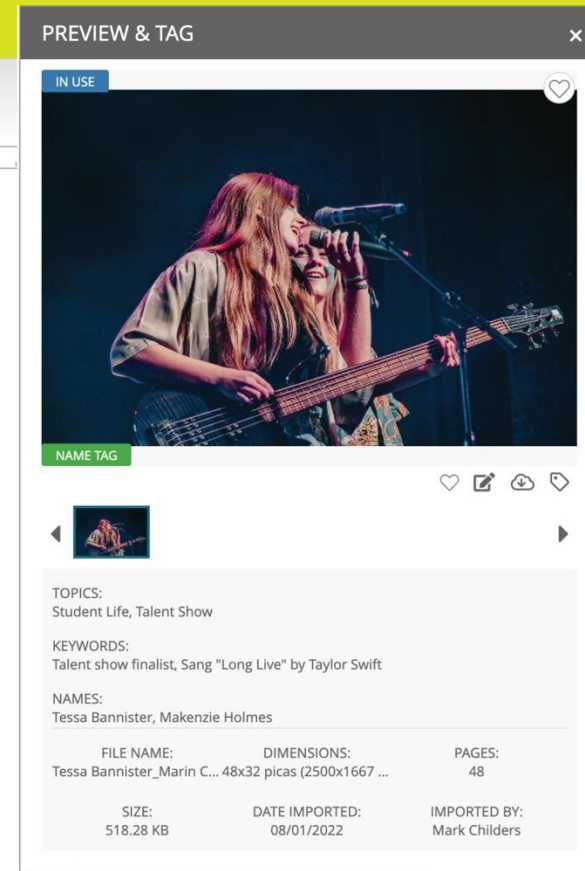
PREVIEW & TAG ×

IN USE

NAME TAG

TOPICS:
Student Life, Talent Show

KEYWORDS:
Talent show finalist, Sang "Long Live" by Taylor Swift

NAMES:
Tessa Bannister, Makenzie Holmes

| FILE NAME: | DIMENSIONS: | PAGES: |
|---|---|---|
| Tessa Bannister_Marin C... | 48x32 picas (2500x1667 ... | 48 |
| SIZE: | DATE IMPORTED: | IMPORTED BY: |
| 518.28 KB | 08/01/2022 | Mark Childers |